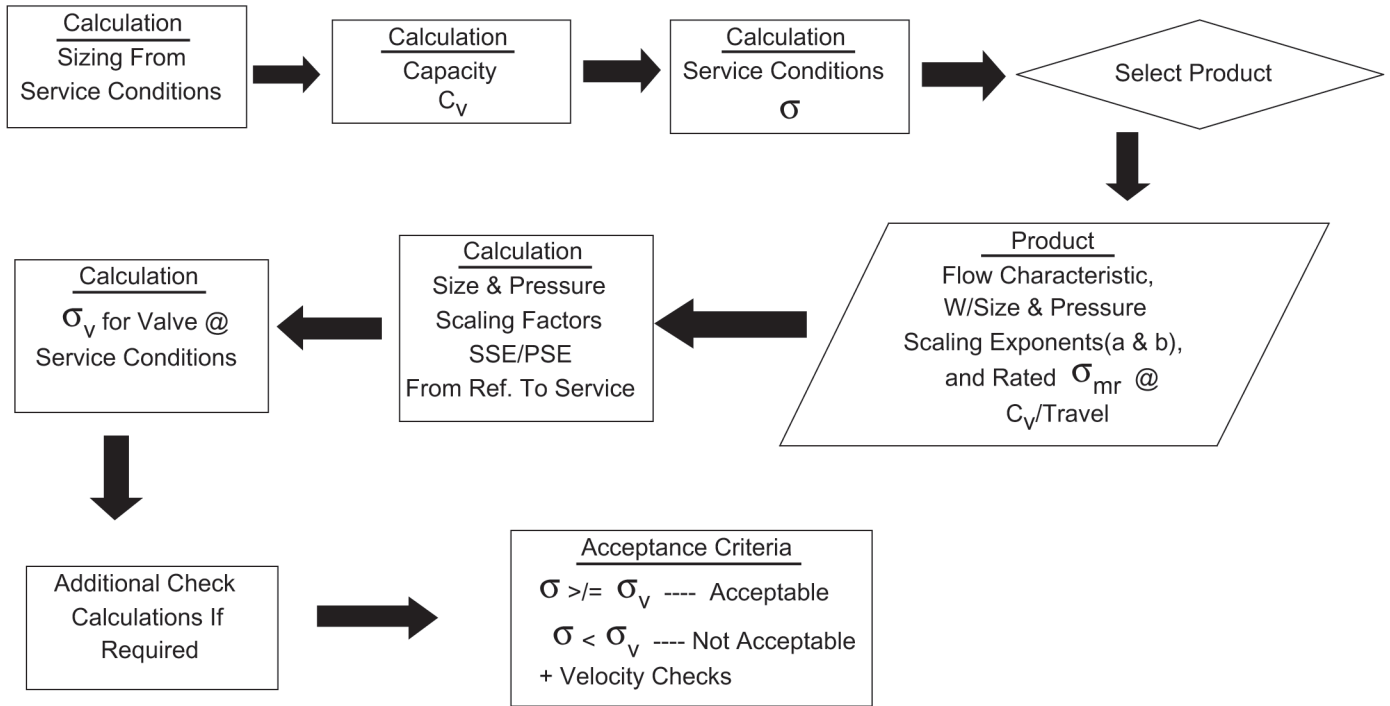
Calculation
Sizing From Service Conditions

Calculation
Capacity
$C_V$

Calculation
Service Conditions
$\sigma$

Select Product

Product
Flow Characteristic, W/Size & Pressure Scaling Exponents(a & b), and Rated $\sigma_{mr}$ @ $C_V$/Travel

Calculation
Size & Pressure Scaling Factors SSE/PSE From Ref. To Service

Calculation
$\sigma_V$ for Valve @ Service Conditions

Additional Check Calculations If Required

Acceptance Criteria
$\sigma$ >/= $\sigma_V$ ---- Acceptable
$\sigma$ < $\sigma_V$ ---- Not Acceptable
+ Velocity Checks